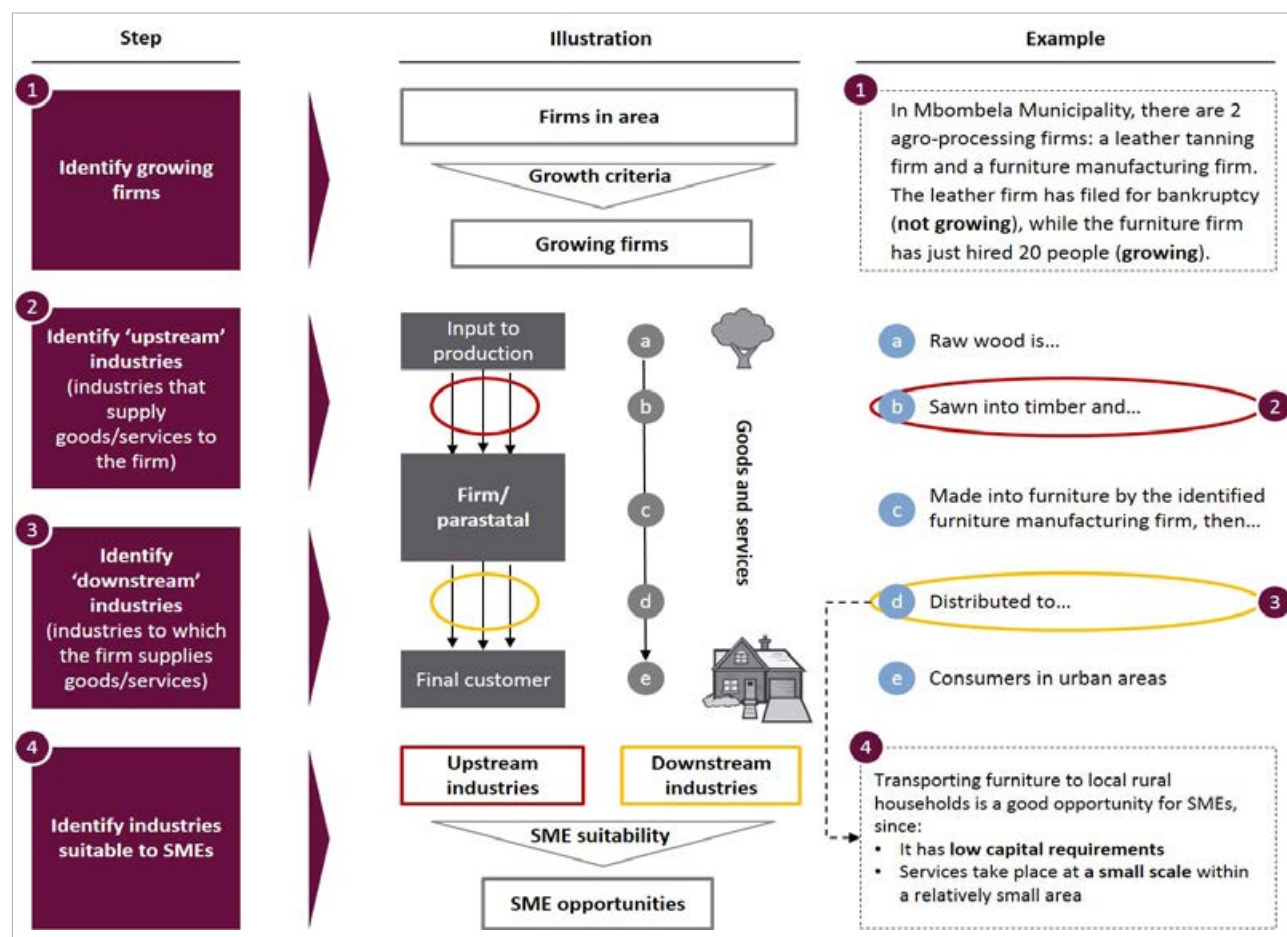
Step

Illustration

Example

1

Identify growing firms

Firms in area

Growth criteria

Growing firms

1

In Mbombela Municipality, there are 2 agro-processing firms: a leather tanning firm and a furniture manufacturing firm. The leather firm has filed for bankruptcy (**not growing**), while the furniture firm has just hired 20 people (**growing**).

2

Identify 'upstream' industries (industries that supply goods/services to the firm)

Input to production

a

a Raw wood is...

b

b Sawn into timber and...

2

Firm/ parastatal

c

Goods and services

c Made into furniture by the identified furniture manufacturing firm, then...

3

Identify 'downstream' industries (industries to which the firm supplies goods/services)

d

d Distributed to...

3

Final customer

e

e Consumers in urban areas

4

Identify industries suitable to SMEs

Upstream industries

Downstream industries

SME suitability

SME opportunities

4

Transporting furniture to local rural households is a good opportunity for SMEs, since:
• It has **low capital requirements**
• Services take place at **a small scale** within a relatively small area